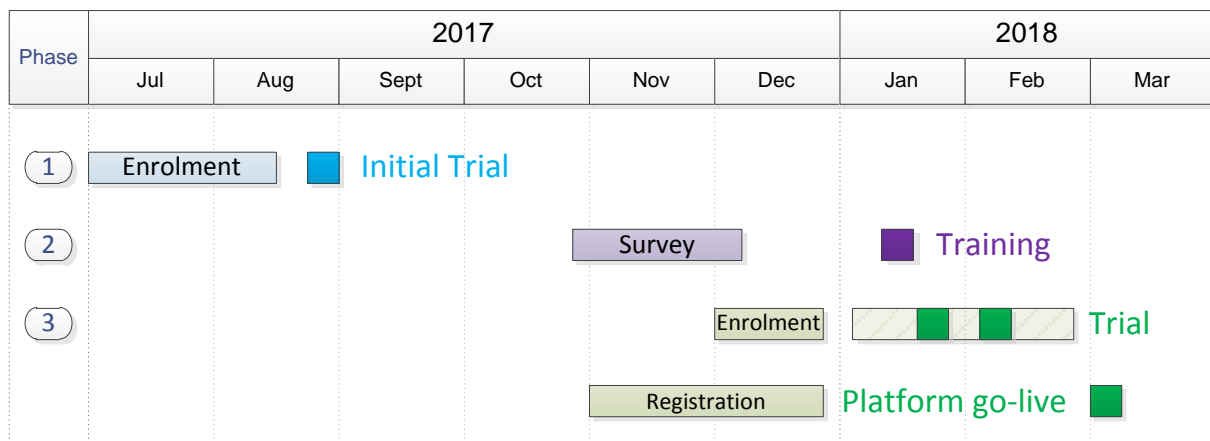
| Phase | 2017 | | | | | | 2018 | | |
|---|---|---|---|---|---|---|---|---|---|
| | Jul | Aug | Sept | Oct | Nov | Dec | Jan | Feb | Mar |

1 Enrolment Initial Trial

2 Survey Training

3 Enrolment Trial

Registration Platform go-live